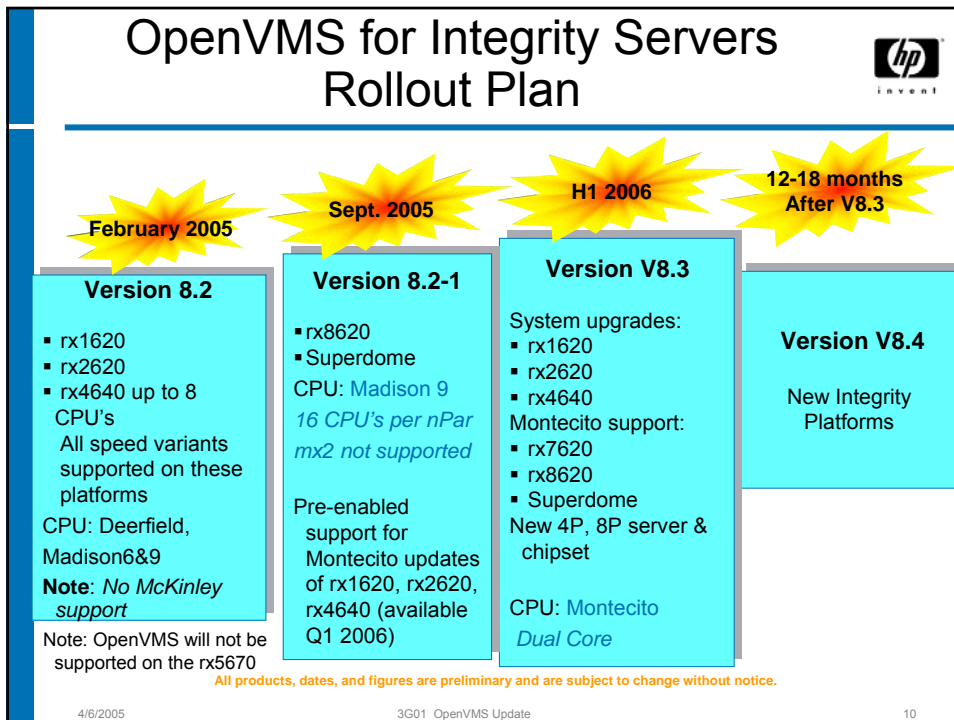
OpenVMS for Integrity Servers Rollout Plan

hp
invent

February 2005

Version 8.2

- rx1620
- rx2620
- rx4640 up to 8 CPU's
All speed variants supported on these platforms

CPU: Deerfield, Madison6&9

**Note**: *No McKinley support*

Note: OpenVMS will not be supported on the rx5670

Sept. 2005

Version 8.2-1

- rx8620
- Superdome

CPU: Madison 9

*16 CPU's per nPar*

*mx2 not supported*

Pre-enabled support for Montecito updates of rx1620, rx2620, rx4640 (available Q1 2006)

H1 2006

Version V8.3

System upgrades:
- rx1620
- rx2620
- rx4640

Montecito support:
- rx7620
- rx8620
- Superdome

New 4P, 8P server & chipset

CPU: Montecito

*Dual Core*

12-18 months After V8.3

Version V8.4

New Integrity Platforms

All products, dates, and figures are preliminary and are subject to change without notice.

4/6/2005 3G01 OpenVMS Update 10